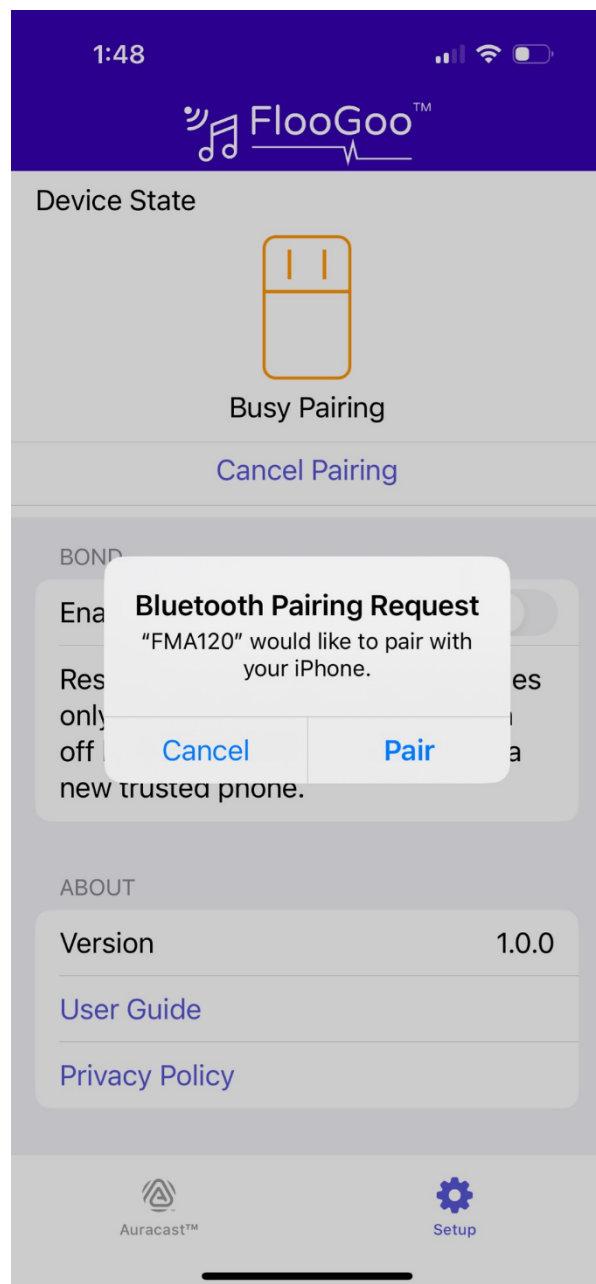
1:48

FlooGoo™

Device State

Busy Pairing

Cancel Pairing

BOND

Ena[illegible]

Res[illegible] es only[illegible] off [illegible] a new trusted phone.

Bluetooth Pairing Request

"FMA120" would like to pair with your iPhone.

Cancel

Pair

ABOUT

| Version | 1.0.0 |
|---|---|
| User Guide | |
| Privacy Policy | |

Auracast™

Setup